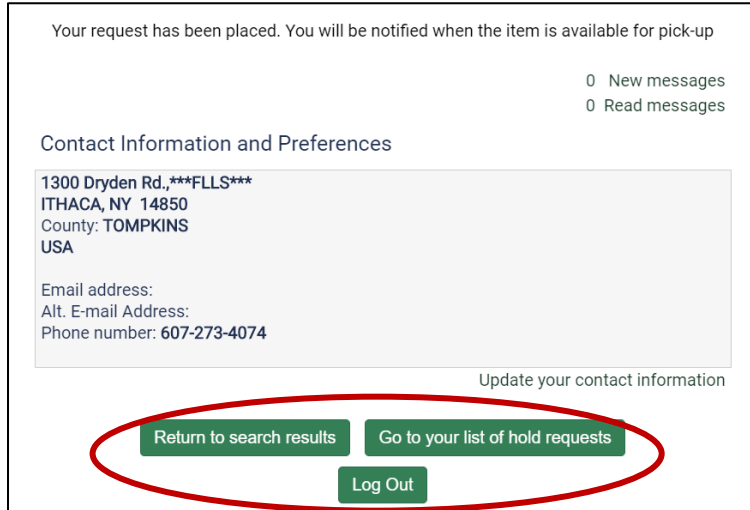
Your request has been placed. You will be notified when the item is available for pick-up

0 New messages
0 Read messages

Contact Information and Preferences

1300 Dryden Rd.,***FLLS***
ITHACA, NY 14850
County: TOMPKINS
USA

Email address:
Alt. E-mail Address:
Phone number: 607-273-4074

Update your contact information

Return to search results

Go to your list of hold requests

Log Out